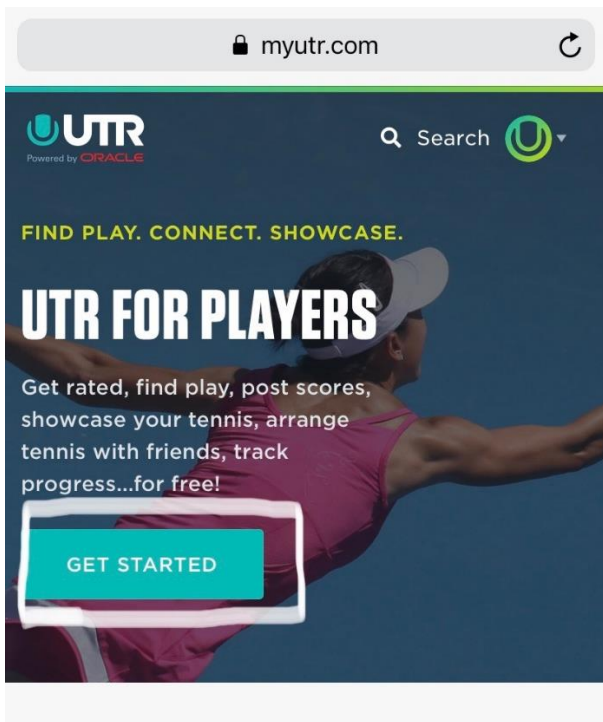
myutr.com

UTR
Powered by ORACLE

Search

FIND PLAY. CONNECT. SHOWCASE.

UTR FOR PLAYERS

Get rated, find play, post scores, showcase your tennis, arrange tennis with friends, track progress...for free!

GET STARTED